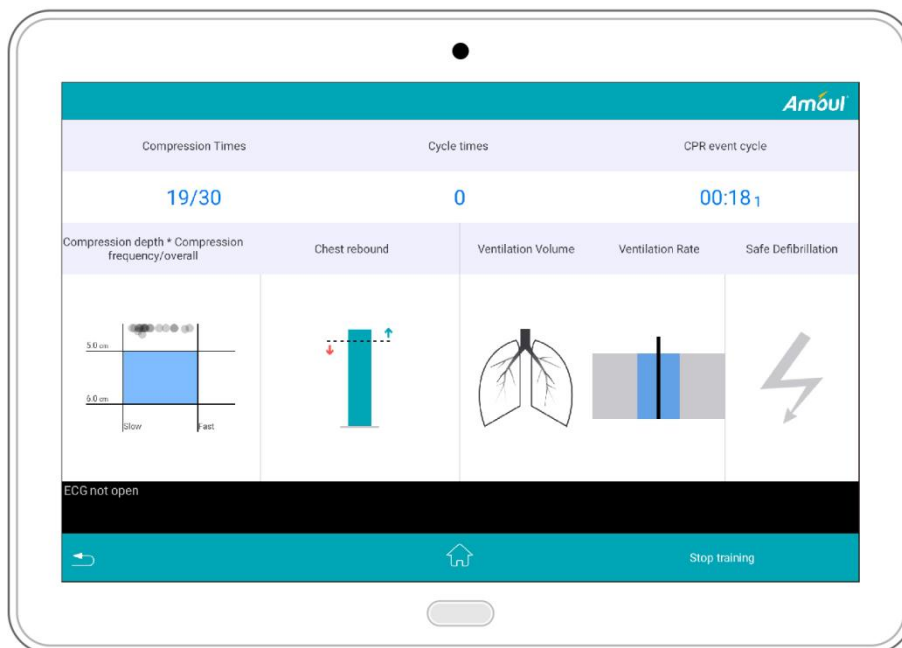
Amoul

| Compression Times | Cycle times | CPR event cycle |
|---|---|---|
| 19/30 | 0 | 00:18 1 |

Compression depth * Compression frequency/overall

Chest rebound

Ventilation Volume

Ventilation Rate

Safe Defibrillation

5.0 cm

6.0 cm

Slow

Fast

ECG not open

Stop training